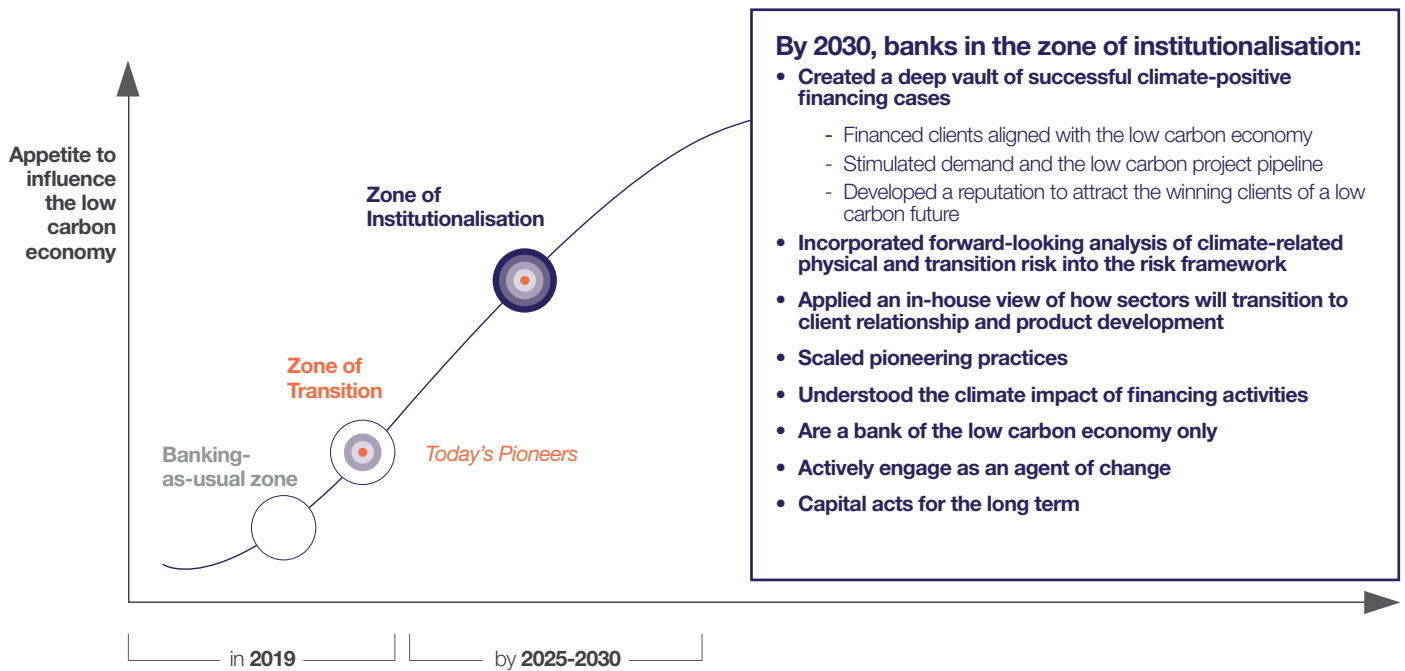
Appetite to influence the low carbon economy

Zone of Institutionalisation

Zone of Transition

Banking-as-usual zone

Today's Pioneers

By 2030, banks in the zone of institutionalisation:

- Created a deep vault of successful climate-positive financing cases
  - Financed clients aligned with the low carbon economy
  - Stimulated demand and the low carbon project pipeline
  - Developed a reputation to attract the winning clients of a low carbon future
- Incorporated forward-looking analysis of climate-related physical and transition risk into the risk framework
- Applied an in-house view of how sectors will transition to client relationship and product development
- Scaled pioneering practices
- Understood the climate impact of financing activities
- Are a bank of the low carbon economy only
- Actively engage as an agent of change
- Capital acts for the long term

in 2019

by 2025-2030